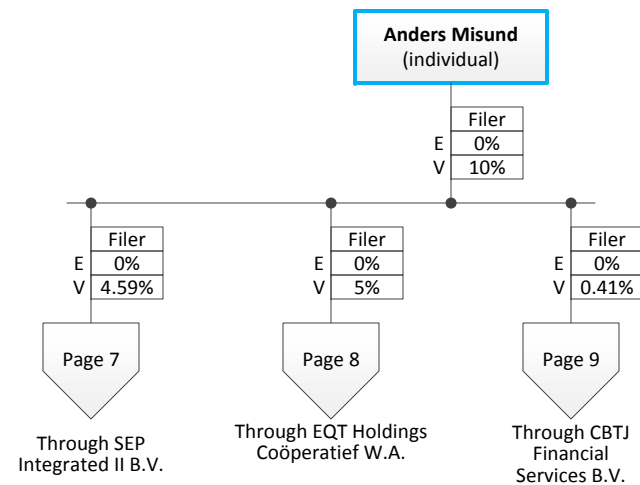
**Anders Misund**
(individual)

Filer
E 0%
V 10%

Filer
E 0%
V 4.59%

Page 7

Through SEP Integrated II B.V.

Filer
E 0%
V 5%

Page 8

Through EQT Holdings Coöperatief W.A.

Filer
E 0%
V 0.41%

Page 9

Through CBTJ Financial Services B.V.